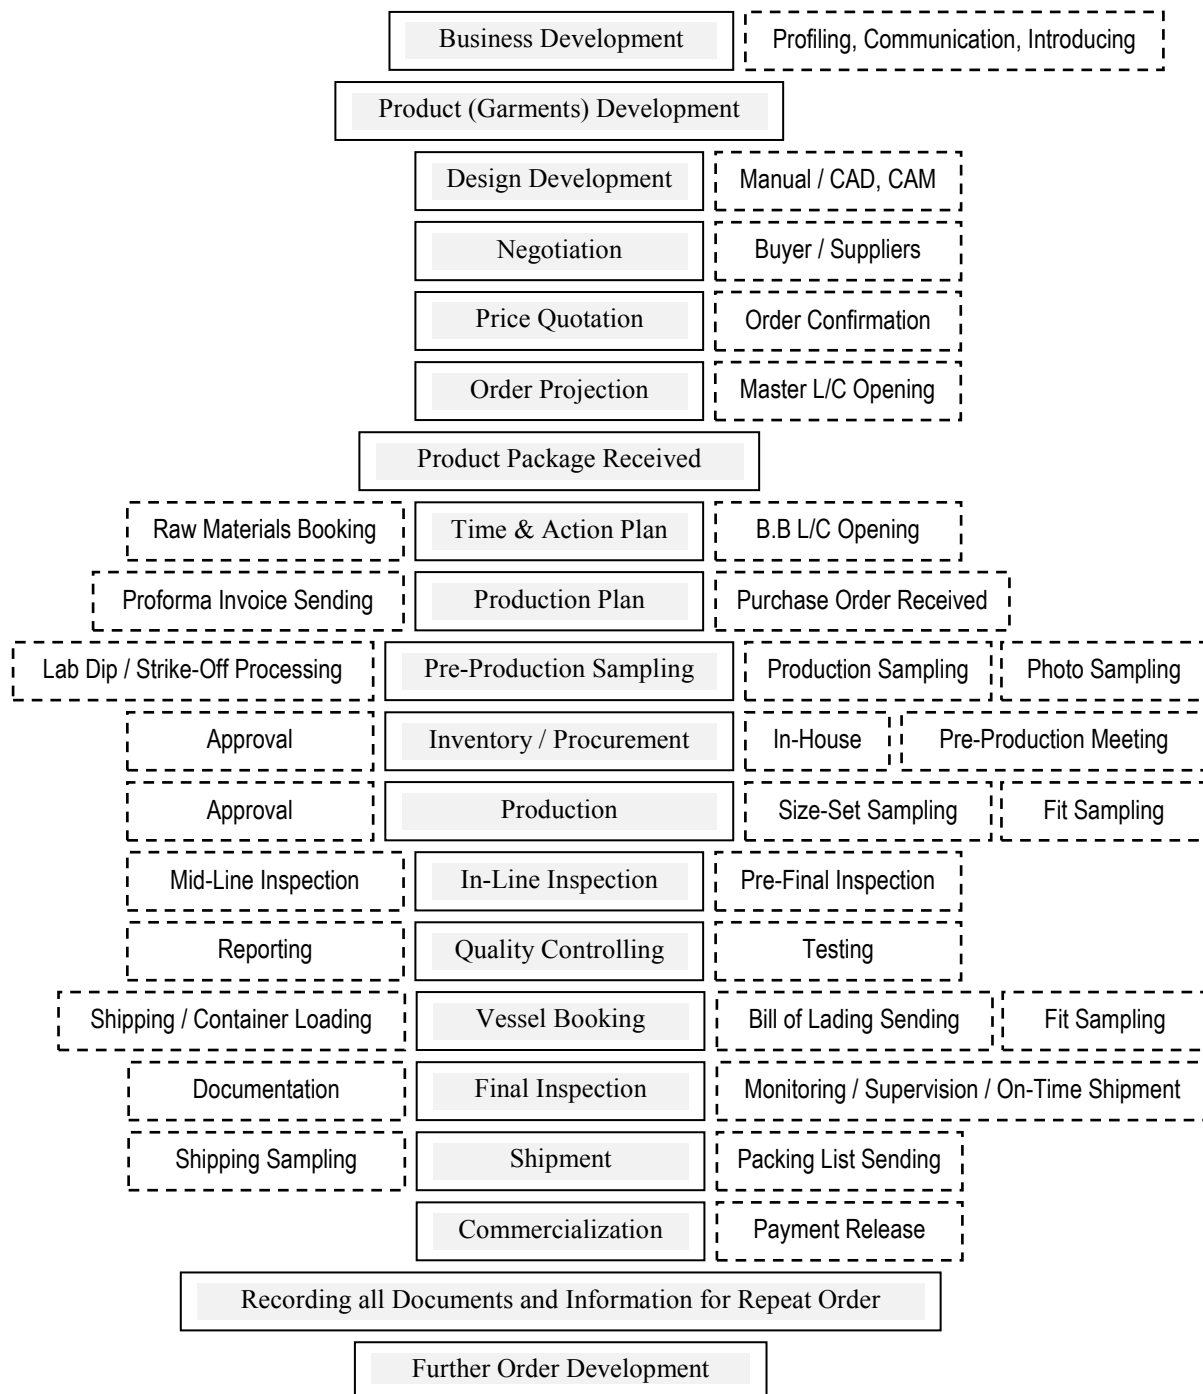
Business Development
Profiling, Communication, Introducing
Product (Garments) Development
Design Development
Manual / CAD, CAM
Negotiation
Buyer / Suppliers
Price Quotation
Order Confirmation
Order Projection
Master L/C Opening
Product Package Received
Raw Materials Booking
Time & Action Plan
B.B L/C Opening
Proforma Invoice Sending
Production Plan
Purchase Order Received
Lab Dip / Strike-Off Processing
Pre-Production Sampling
Production Sampling
Photo Sampling
Approval
Inventory / Procurement
In-House
Pre-Production Meeting
Approval
Production
Size-Set Sampling
Fit Sampling
Mid-Line Inspection
In-Line Inspection
Pre-Final Inspection
Reporting
Quality Controlling
Testing
Shipping / Container Loading
Vessel Booking
Bill of Lading Sending
Fit Sampling
Documentation
Final Inspection
Monitoring / Supervision / On-Time Shipment
Shipping Sampling
Shipment
Packing List Sending
Commercialization
Payment Release
Recording all Documents and Information for Repeat Order
Further Order Development